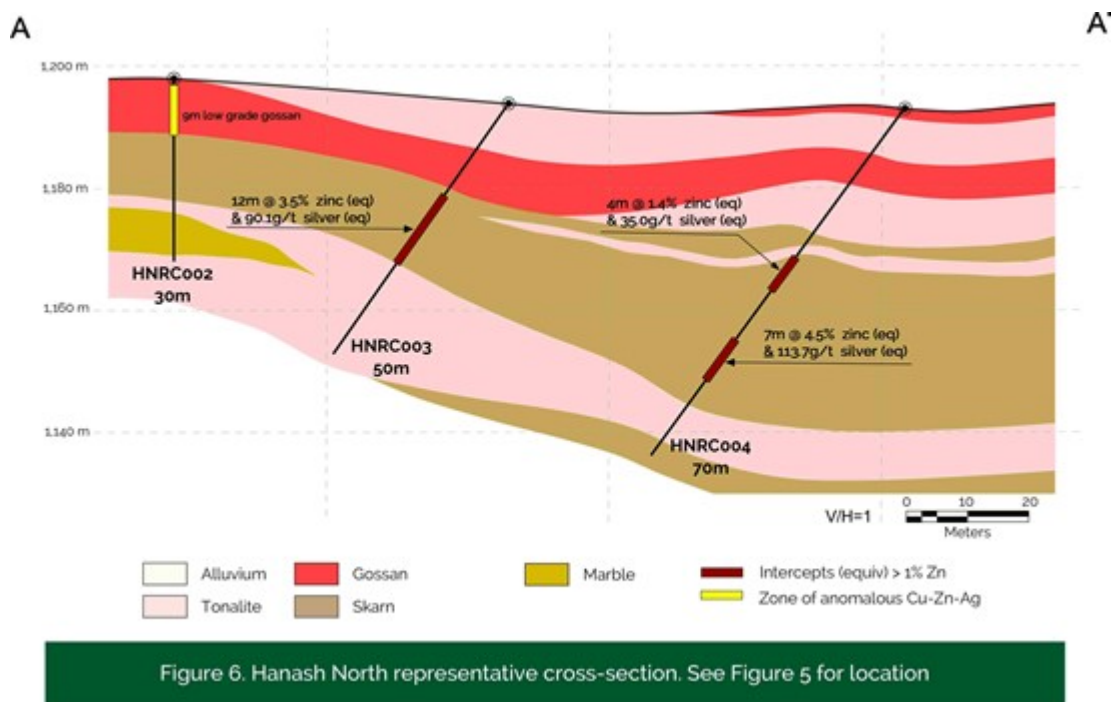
A

A'

1,200 m

1,180 m

1,160 m

1,140 m

9m low grade gossan

12m @ 3.5% zinc (eq) & 90.1g/t silver (eq)

4m @ 1.4% zinc (eq) & 35.0g/t silver (eq)

7m @ 4.5% zinc (eq) & 113.7g/t silver (eq)

HNRC002 30m

HNRC003 50m

HNRC004 70m

V/H=1

0 10 20

Meters

Alluvium

Tonalite

Gossan

Skarn

Marble

Intercepts (equiv) > 1% Zn

Zone of anomalous Cu-Zn-Ag

Figure 6. Hanash North representative cross-section. See Figure 5 for location